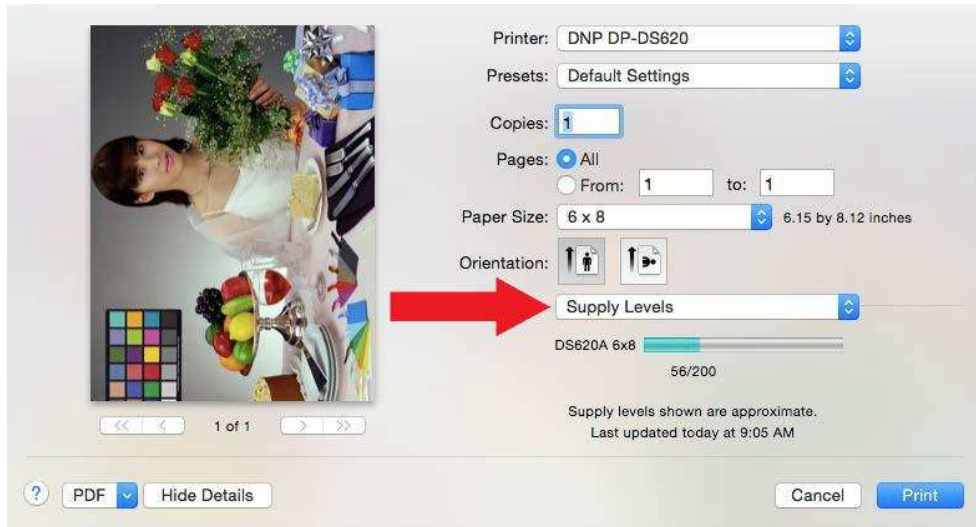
Printer: DNP DP-DS620

Presets: Default Settings

Copies: 1

Pages: All

From: 1 to: 1

Paper Size: 6 x 8 6.15 by 8.12 inches

Orientation:

Supply Levels

DS620A 6x8

56/200

Supply levels shown are approximate.
Last updated today at 9:05 AM

<< < 1 of 1 > >>

? PDF Hide Details Cancel Print